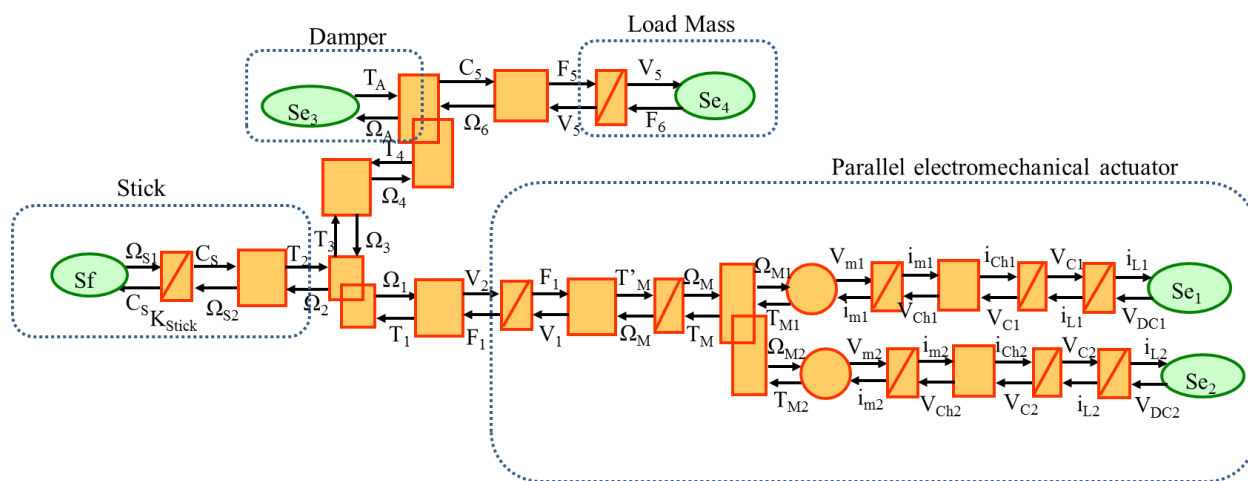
Damper

Load Mass

$T_A$
$C_5$
$F_5$
$V_5$
$Se_3$
$Se_4$
$\Omega_A$
$\Omega_6$
$V_5$
$F_6$
$T_4$
$\Omega_4$

Parallel electromechanical actuator

Stick

$T_3$
$\Omega_3$
$\Omega_{S1}$
$C_S$
$T_2$
Sf
$C_S$
$K_{Stick}$
$\Omega_{S2}$
$\Omega_2$
$\Omega_1$
$V_2$
$F_1$
$T'_M$
$\Omega_M$
$\Omega_{M1}$
$V_{m1}$
$i_{m1}$
$i_{Ch1}$
$V_{C1}$
$i_{L1}$
$Se_1$
$T_1$
$F_1$
$V_1$
$\Omega_M$
$T_M$
$T_{M1}$
$i_{m1}$
$V_{Ch1}$
$V_{C1}$
$i_{L1}$
$V_{DC1}$
$\Omega_{M2}$
$V_{m2}$
$i_{m2}$
$i_{Ch2}$
$V_{C2}$
$i_{L2}$
$Se_2$
$T_{M2}$
$i_{m2}$
$V_{Ch2}$
$V_{C2}$
$i_{L2}$
$V_{DC2}$